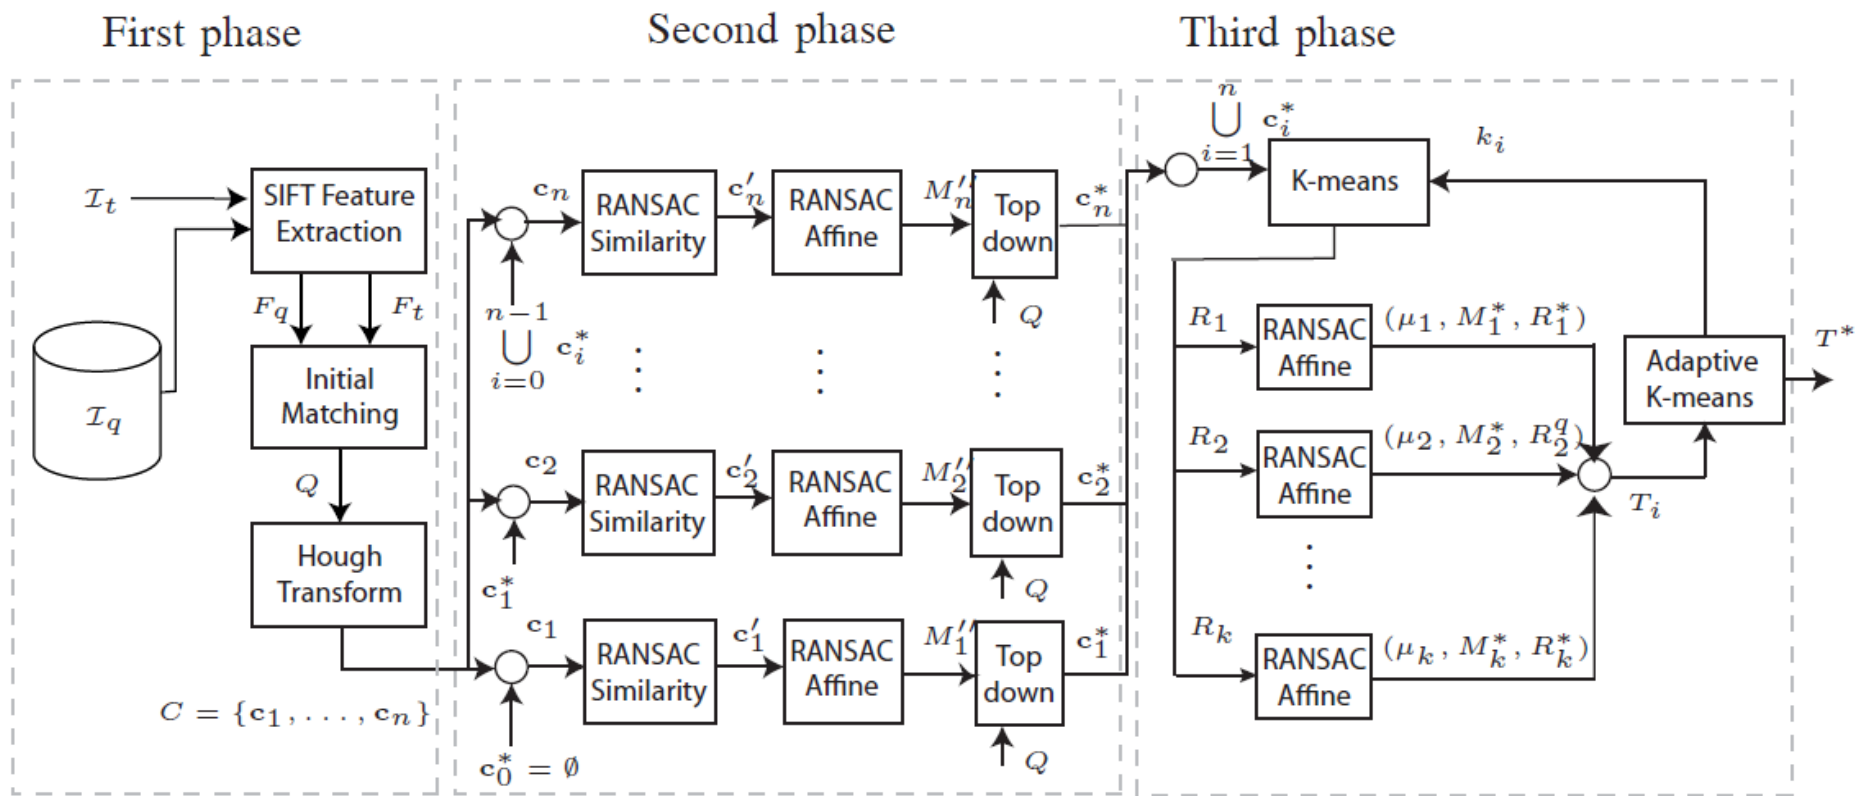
First phase

Second phase

Third phase

$\mathcal{I}_t$

SIFT Feature Extraction

$\mathcal{I}_q$

$F_q$

$F_t$

Initial Matching

$Q$

Hough Transform

$C = \{\mathbf{c}_1, \ldots, \mathbf{c}_n\}$

$\mathbf{c}_n$

$\bigcup_{i=0}^{n-1} \mathbf{c}_i^*$

RANSAC Similarity

$\mathbf{c}_n'$

RANSAC Affine

$M_n''$

Top down

$Q$

$\mathbf{c}_n^*$

$\mathbf{c}_2$

$\mathbf{c}_1^*$

RANSAC Similarity

$\mathbf{c}_2'$

RANSAC Affine

$M_2''$

Top down

$Q$

$\mathbf{c}_2^*$

$\mathbf{c}_1$

$\mathbf{c}_0^* = \emptyset$

RANSAC Similarity

$\mathbf{c}_1'$

RANSAC Affine

$M_1''$

Top down

$Q$

$\mathbf{c}_1^*$

$\bigcup_{i=1}^{n} \mathbf{c}_i^*$

K-means

$k_i$

$R_1$

RANSAC Affine

$(\mu_1, M_1^*, R_1^*)$

$R_2$

RANSAC Affine

$(\mu_2, M_2^*, R_2^q)$

$R_k$

RANSAC Affine

$(\mu_k, M_k^*, R_k^*)$

$T_i$

Adaptive K-means

$T^*$